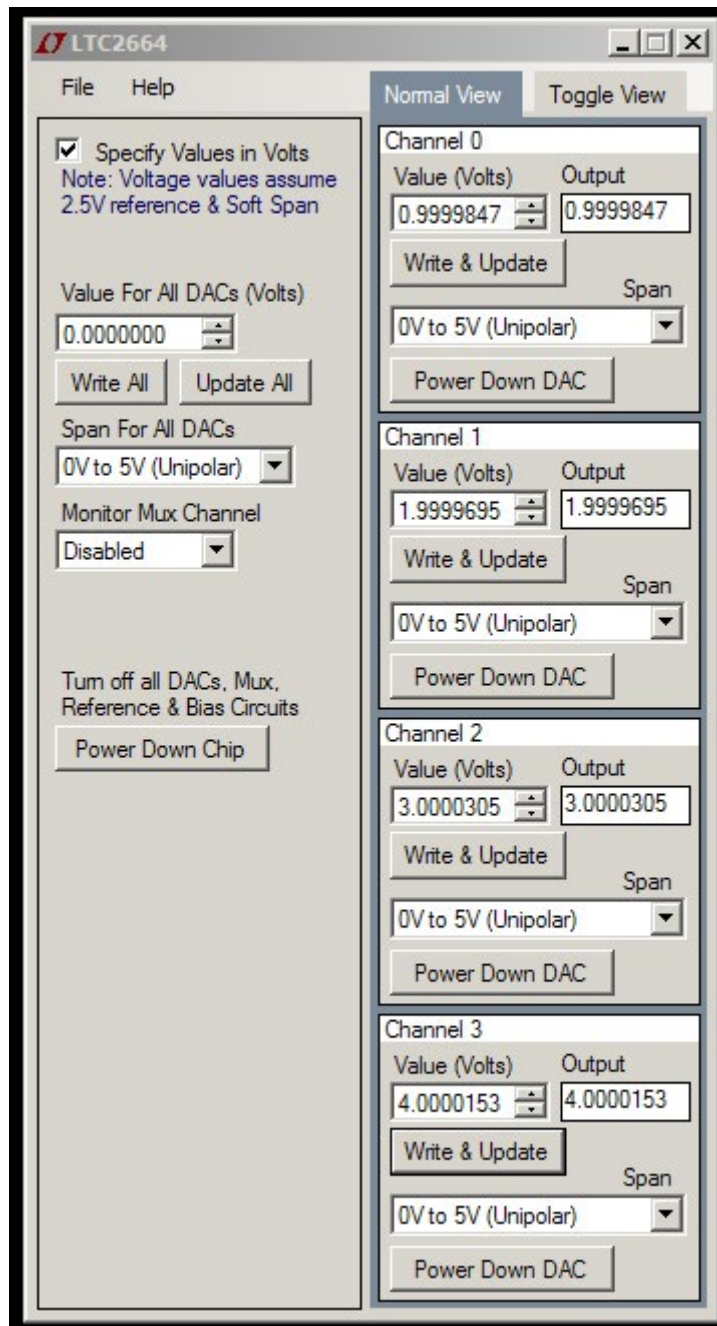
LTC2664

File Help

Specify Values in Volts
Note: Voltage values assume 2.5V reference & Soft Span

Value For All DACs (Volts)
0.0000000
Write All
Update All
Span For All DACs
0V to 5V (Unipolar)
Monitor Mux Channel
Disabled

Turn off all DACs, Mux, Reference & Bias Circuits
Power Down Chip

Normal View
Toggle View

Channel 0
Value (Volts)
Output
0.9999847
0.9999847
Write & Update
Span
0V to 5V (Unipolar)
Power Down DAC

Channel 1
Value (Volts)
Output
1.9999695
1.9999695
Write & Update
Span
0V to 5V (Unipolar)
Power Down DAC

Channel 2
Value (Volts)
Output
3.0000305
3.0000305
Write & Update
Span
0V to 5V (Unipolar)
Power Down DAC

Channel 3
Value (Volts)
Output
4.0000153
4.0000153
Write & Update
Span
0V to 5V (Unipolar)
Power Down DAC